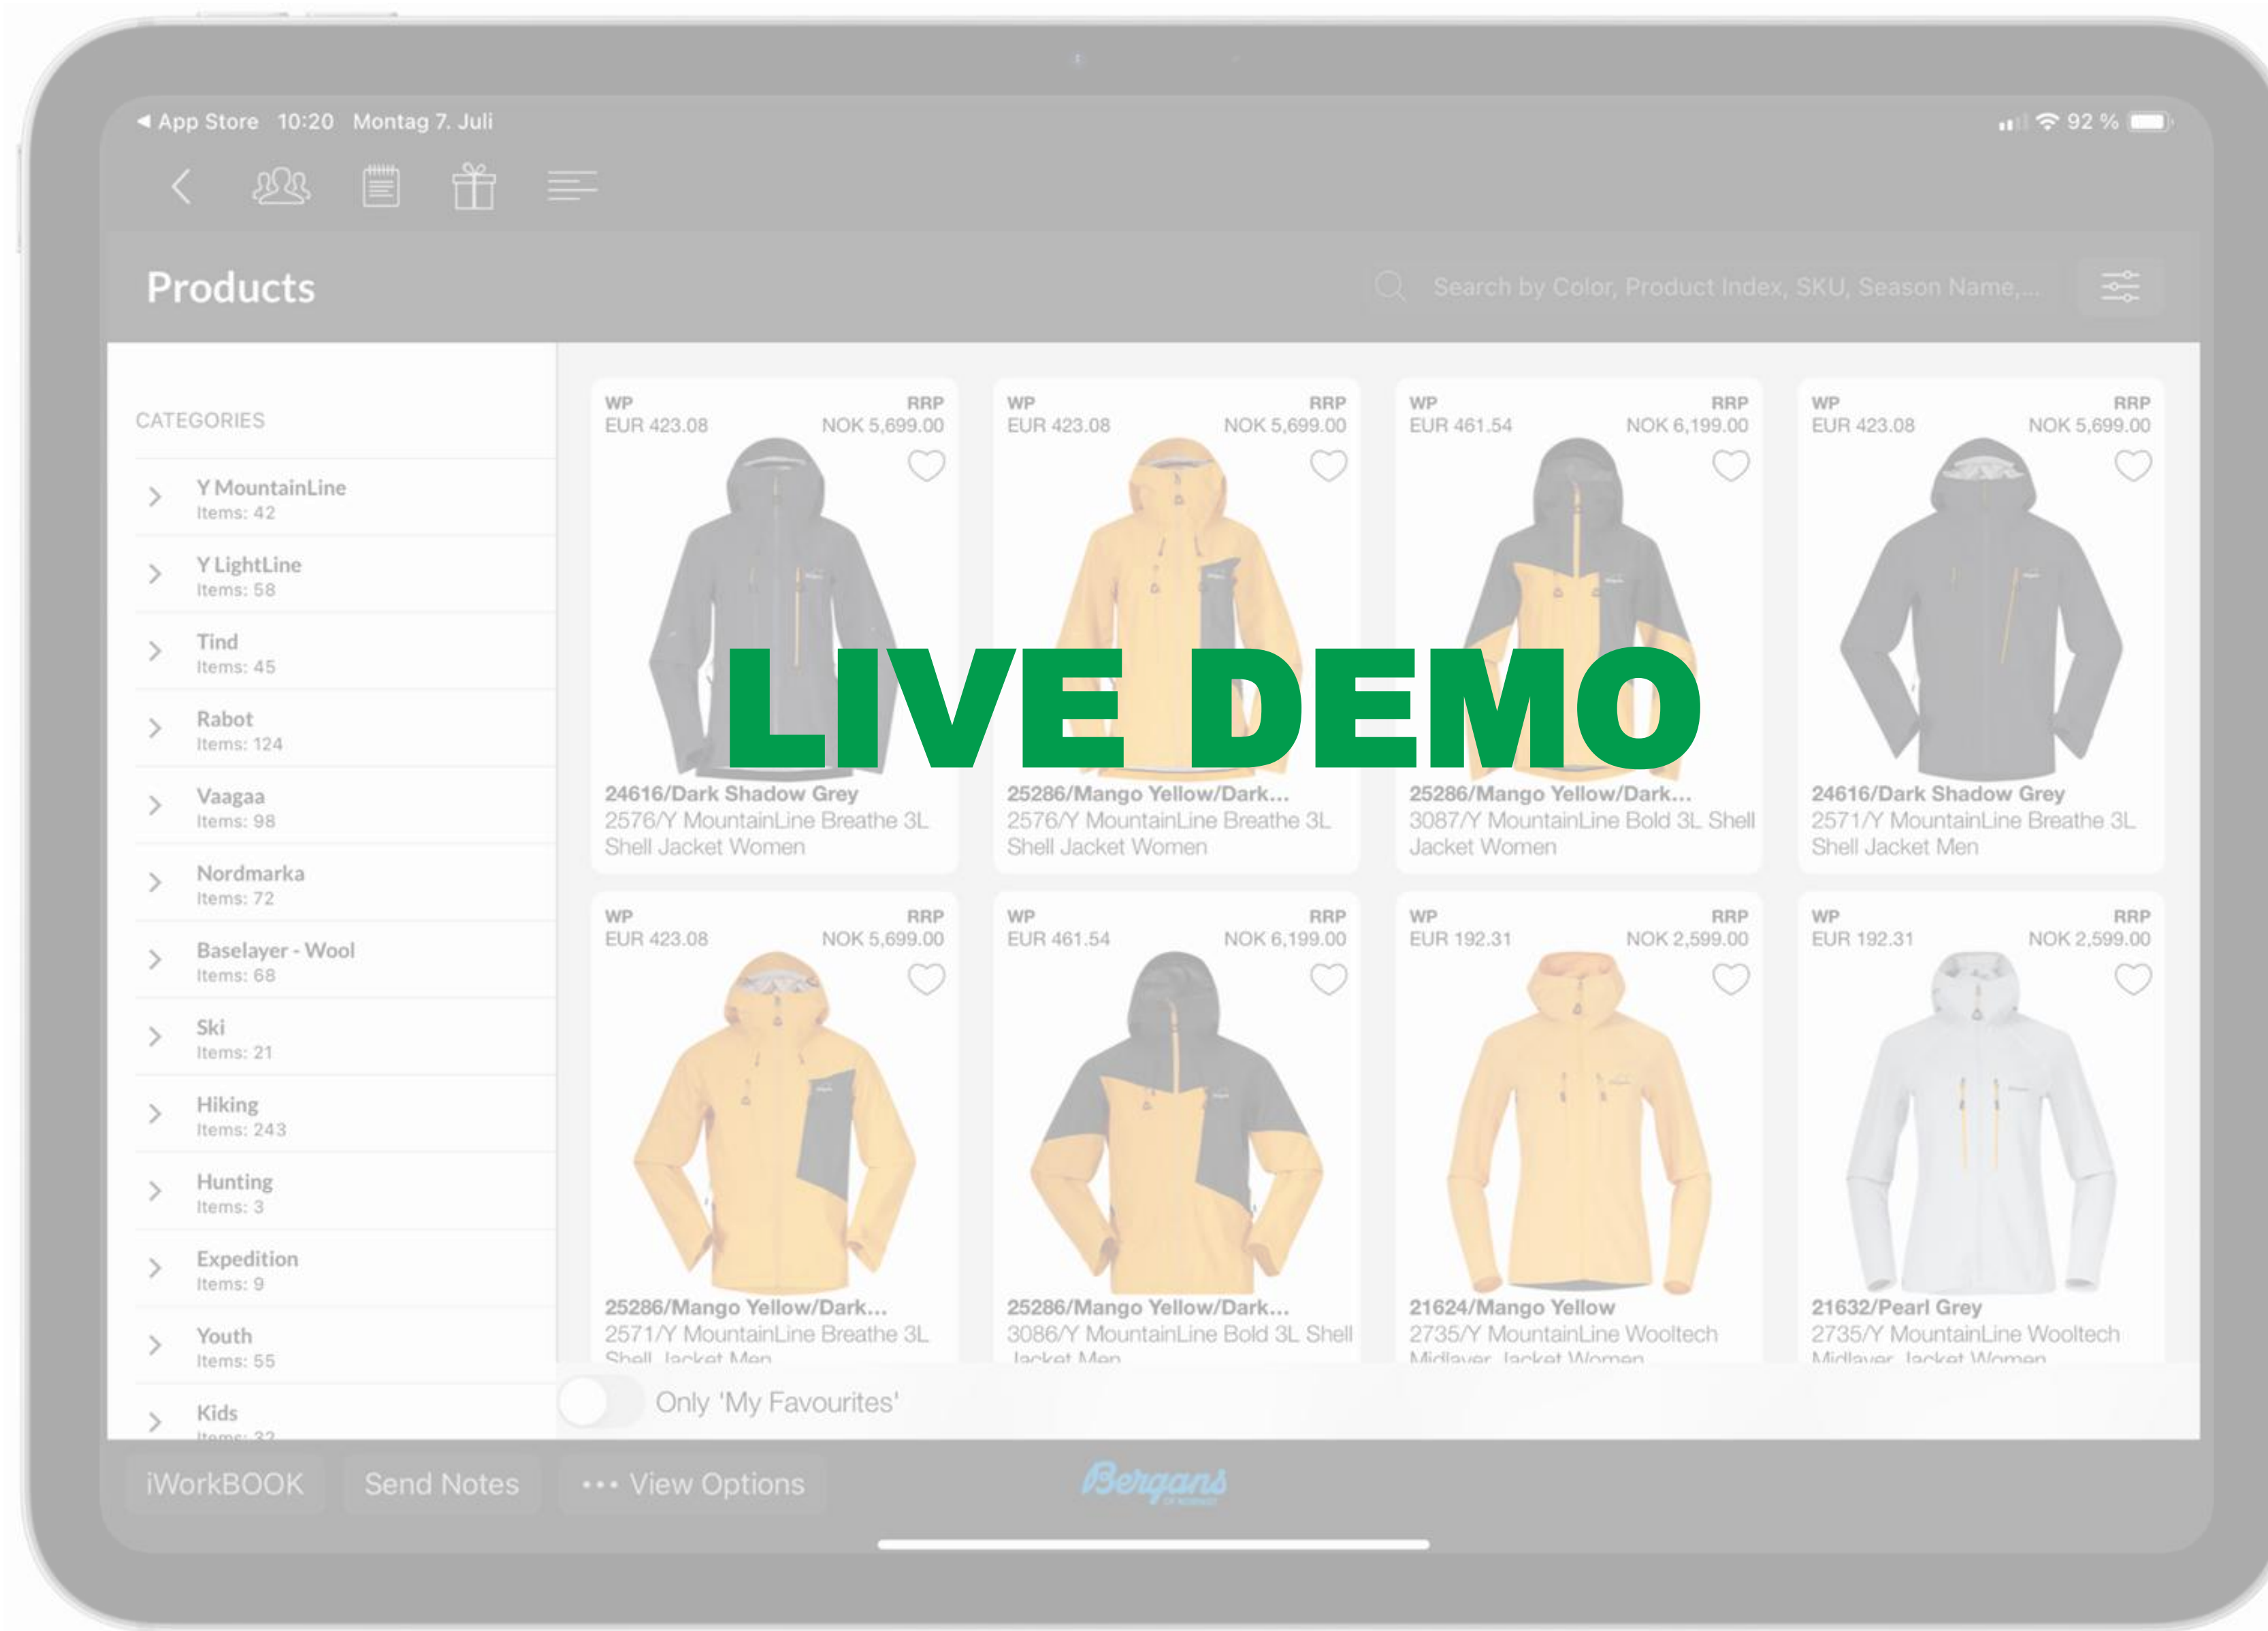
◀ App Store 10:20 Montag 7. Juli

92 %

Products

Search by Color, Product Index, SKU, Season Name,...

CATEGORIES

Y MountainLine
Items: 42

Y LightLine
Items: 58

Tind
Items: 45

Rabot
Items: 124

Vaagaa
Items: 98

Nordmarka
Items: 72

Baselayer - Wool
Items: 68

Ski
Items: 21

Hiking
Items: 243

Hunting
Items: 3

Expedition
Items: 9

Youth
Items: 55

Kids
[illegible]

WP RRP
EUR 423.08 NOK 5,699.00
24616/Dark Shadow Grey
2576/Y MountainLine Breathe 3L Shell Jacket Women

WP RRP
EUR 423.08 NOK 5,699.00
25286/Mango Yellow/Dark...
2576/Y MountainLine Breathe 3L Shell Jacket Women

WP RRP
EUR 461.54 NOK 6,199.00
25286/Mango Yellow/Dark...
3087/Y MountainLine Bold 3L Shell Jacket Women

WP RRP
EUR 423.08 NOK 5,699.00
24616/Dark Shadow Grey
2571/Y MountainLine Breathe 3L Shell Jacket Men

LIVE DEMO

WP RRP
EUR 423.08 NOK 5,699.00
25286/Mango Yellow/Dark...
2571/Y MountainLine Breathe 3L Shell Jacket Men

WP RRP
EUR 461.54 NOK 6,199.00
25286/Mango Yellow/Dark...
3086/Y MountainLine Bold 3L Shell Jacket Men

WP RRP
EUR 192.31 NOK 2,599.00
21624/Mango Yellow
2735/Y MountainLine Wooltech Midlayer Jacket Women

WP RRP
EUR 192.31 NOK 2,599.00
21632/Pearl Grey
2735/Y MountainLine Wooltech Midlayer Jacket Women

Only 'My Favourites'

iWorkBOOK Send Notes ••• View Options

Bergans